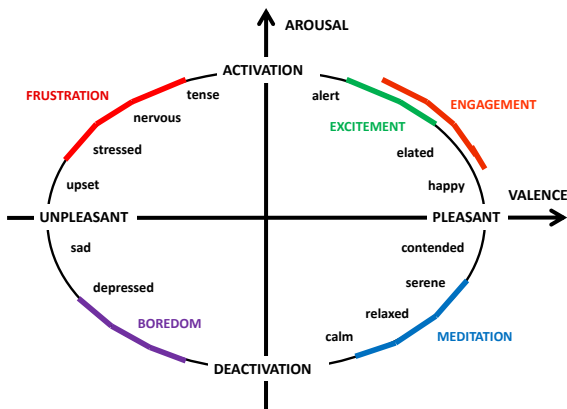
AROUSAL

ACTIVATION

FRUSTRATION

tense

nervous

stressed

upset

alert

ENGAGEMENT

EXCITEMENT

elated

happy

VALENCE

UNPLEASANT

PLEASANT

sad

depressed

BOREDOM

contended

serene

relaxed

calm

MEDITATION

DEACTIVATION